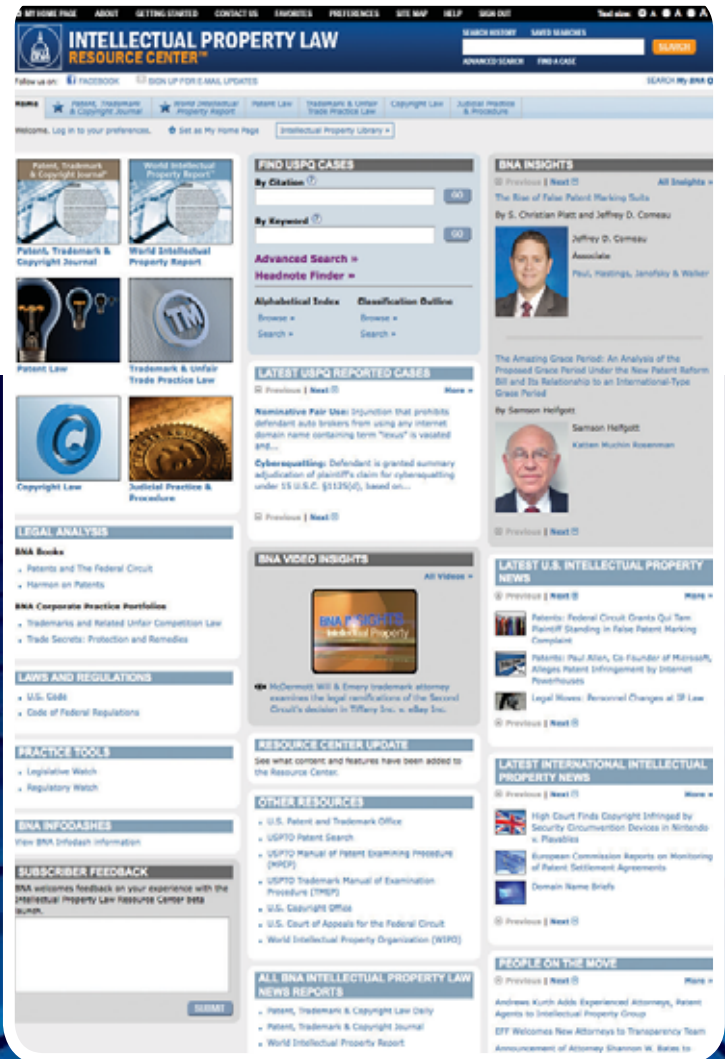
MY HOME PAGE ABOUT GETTING STARTED CONTACT US FAVORITES PREFERENCES SITE MAP HELP SIGN OUT Text size: A A A A

INTELLECTUAL PROPERTY LAW RESOURCE CENTER™

SEARCH HISTORY SAVED SEARCHES SEARCH
ADVANCED SEARCH FIND A CASE

Follow us on: FACEBOOK SIGN UP FOR E-MAIL UPDATES SEARCH My BNA

Home | Patent, Trademark & Copyright Journal | World Intellectual Property Report | Patent Law | Trademark & Unfair Trade Practice Law | Copyright Law | Judicial Practice & Procedure

Welcome. Log in to your preferences. Set as My Home Page Intellectual Property Library »

Patent, Trademark & Copyright Journal
World Intellectual Property Report
Patent Law
Trademark & Unfair Trade Practice Law
Copyright Law
Judicial Practice & Procedure

FIND USPQ CASES
By Citation GO
By Keyword GO
Advanced Search »
Headnote Finder »
Alphabetical Index Classification Outline
Browse » Browse »
Search » Search »

BNA INSIGHTS
Previous | Next All Insights »
The Rise of False Patent Marking Suits
By S. Christian Platt and Jeffrey D. Comeau
Jeffrey D. Comeau
Associate
Paul, Hastings, Janofsky & Walker

The Amazing Grace Period: An Analysis of the Proposed Grace Period Under the New Patent Reform Bill and Its Relationship to an International-Type Grace Period
By Samson Helfgott
Samson Helfgott
Katten Muchin Rosenman
Previous | Next

LATEST USPQ REPORTED CASES
Previous | Next More »
Nominative Fair Use: Injunction that prohibits defendant auto brokers from using any internet domain name containing term "lexus" is vacated and...
Cybersquatting: Defendant is granted summary adjudication of plaintiff's claim for cybersquatting under 15 U.S.C. §1125(d), based on...
Previous | Next

LEGAL ANALYSIS
BNA Books
Patents and The Federal Circuit
Harmon on Patents
BNA Corporate Practice Portfolios
Trademarks and Related Unfair Competition Law
Trade Secrets: Protection and Remedies

BNA VIDEO INSIGHTS
All Videos »
BNA INSIGHTS Intellectual Property
McDermott Will & Emery trademark attorney examines the legal ramifications of the Second Circuit's decision in Tiffany Inc. v. eBay Inc.

LATEST U.S. INTELLECTUAL PROPERTY NEWS
Previous | Next More »
Patents: Federal Circuit Grants Qui Tam Plaintiff Standing in False Patent Marking Complaint
Patents: Paul Allen, Co-Founder of Microsoft, Alleges Patent Infringement by Internet Powerhouses
Legal Moves: Personnel Changes at IP Law
Previous | Next

LAWS AND REGULATIONS
U.S. Code
Code of Federal Regulations

RESOURCE CENTER UPDATE
See what content and features have been added to the Resource Center.

PRACTICE TOOLS
Legislative Watch
Regulatory Watch

OTHER RESOURCES
U.S. Patent and Trademark Office
USPTO Patent Search
USPTO Manual of Patent Examining Procedure (MPEP)
USPTO Trademark Manual of Examination Procedure (TMEP)
U.S. Copyright Office
U.S. Court of Appeals for the Federal Circuit
World Intellectual Property Organization (WIPO)

LATEST INTERNATIONAL INTELLECTUAL PROPERTY NEWS
Previous | Next More »
High Court Finds Copyright Infringed by Security Circumvention Devices in Nintendo v. Playables
European Commission Reports on Monitoring of Patent Settlement Agreements
Domain Name Briefs
Previous | Next

BNA INFODASHES
View BNA Infodash information

SUBSCRIBER FEEDBACK
BNA welcomes feedback on your experience with the Intellectual Property Law Resource Center beta launch.
SUBMIT

ALL BNA INTELLECTUAL PROPERTY LAW NEWS REPORTS
Patent, Trademark & Copyright Law Daily
Patent, Trademark & Copyright Journal
World Intellectual Property Report

PEOPLE ON THE MOVE
Previous | Next More »
Andrews Kurth Adds Experienced Attorneys, Patent Agents to Intellectual Property Group
EFF Welcomes New Attorneys to Transparency Team
Announcement of Attorney Shannon W. Bates to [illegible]